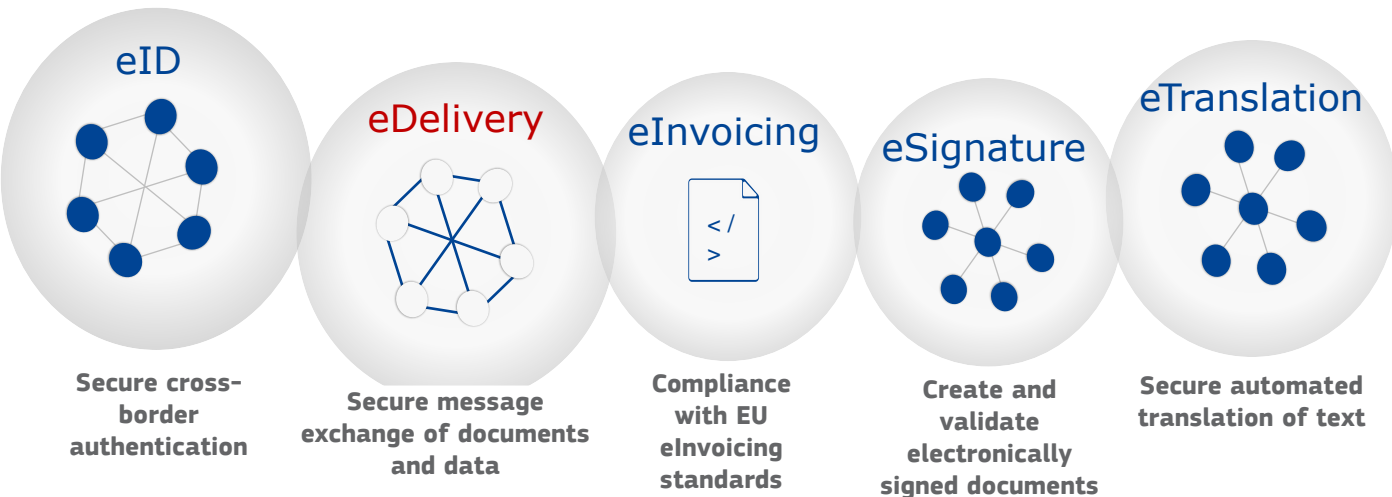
eID

eDelivery

eInvoicing

< /
>

eSignature

eTranslation

Secure cross-border authentication

Secure message exchange of documents and data

Compliance with EU eInvoicing standards

Create and validate electronically signed documents

Secure automated translation of text